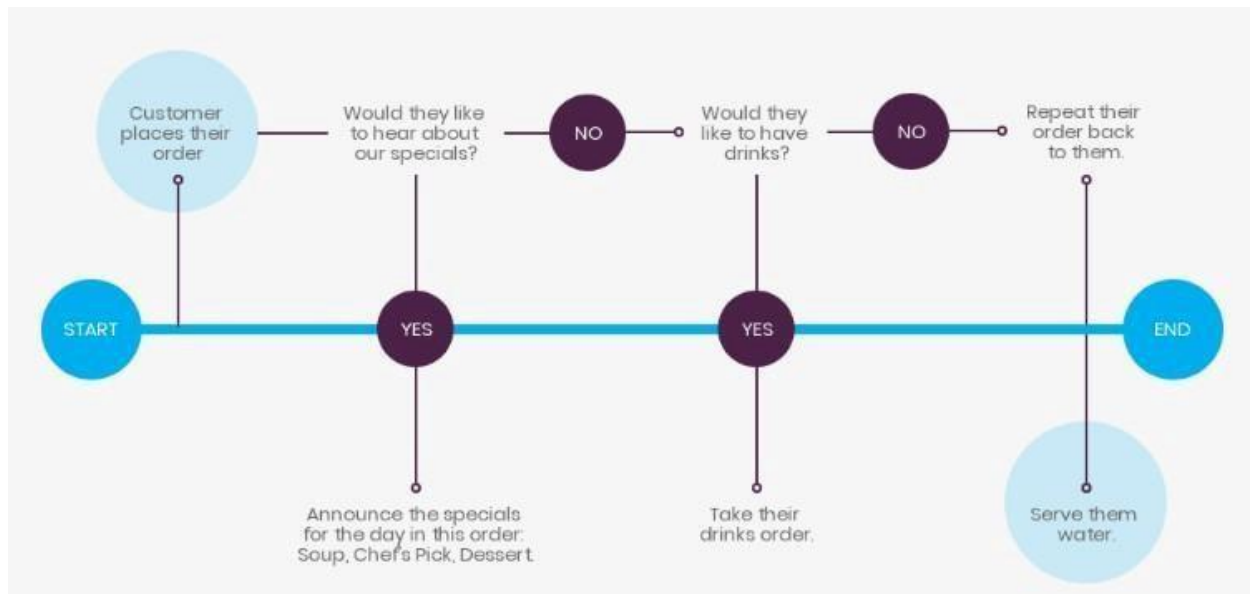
Customer places their order

Would they like to hear about our specials?

NO

Would they like to have drinks?

NO

Repeat their order back to them.

START

YES

YES

END

Announce the specials for the day in this order: Soup, Chef's Pick, Dessert.

Take their drinks order.

Serve them water.